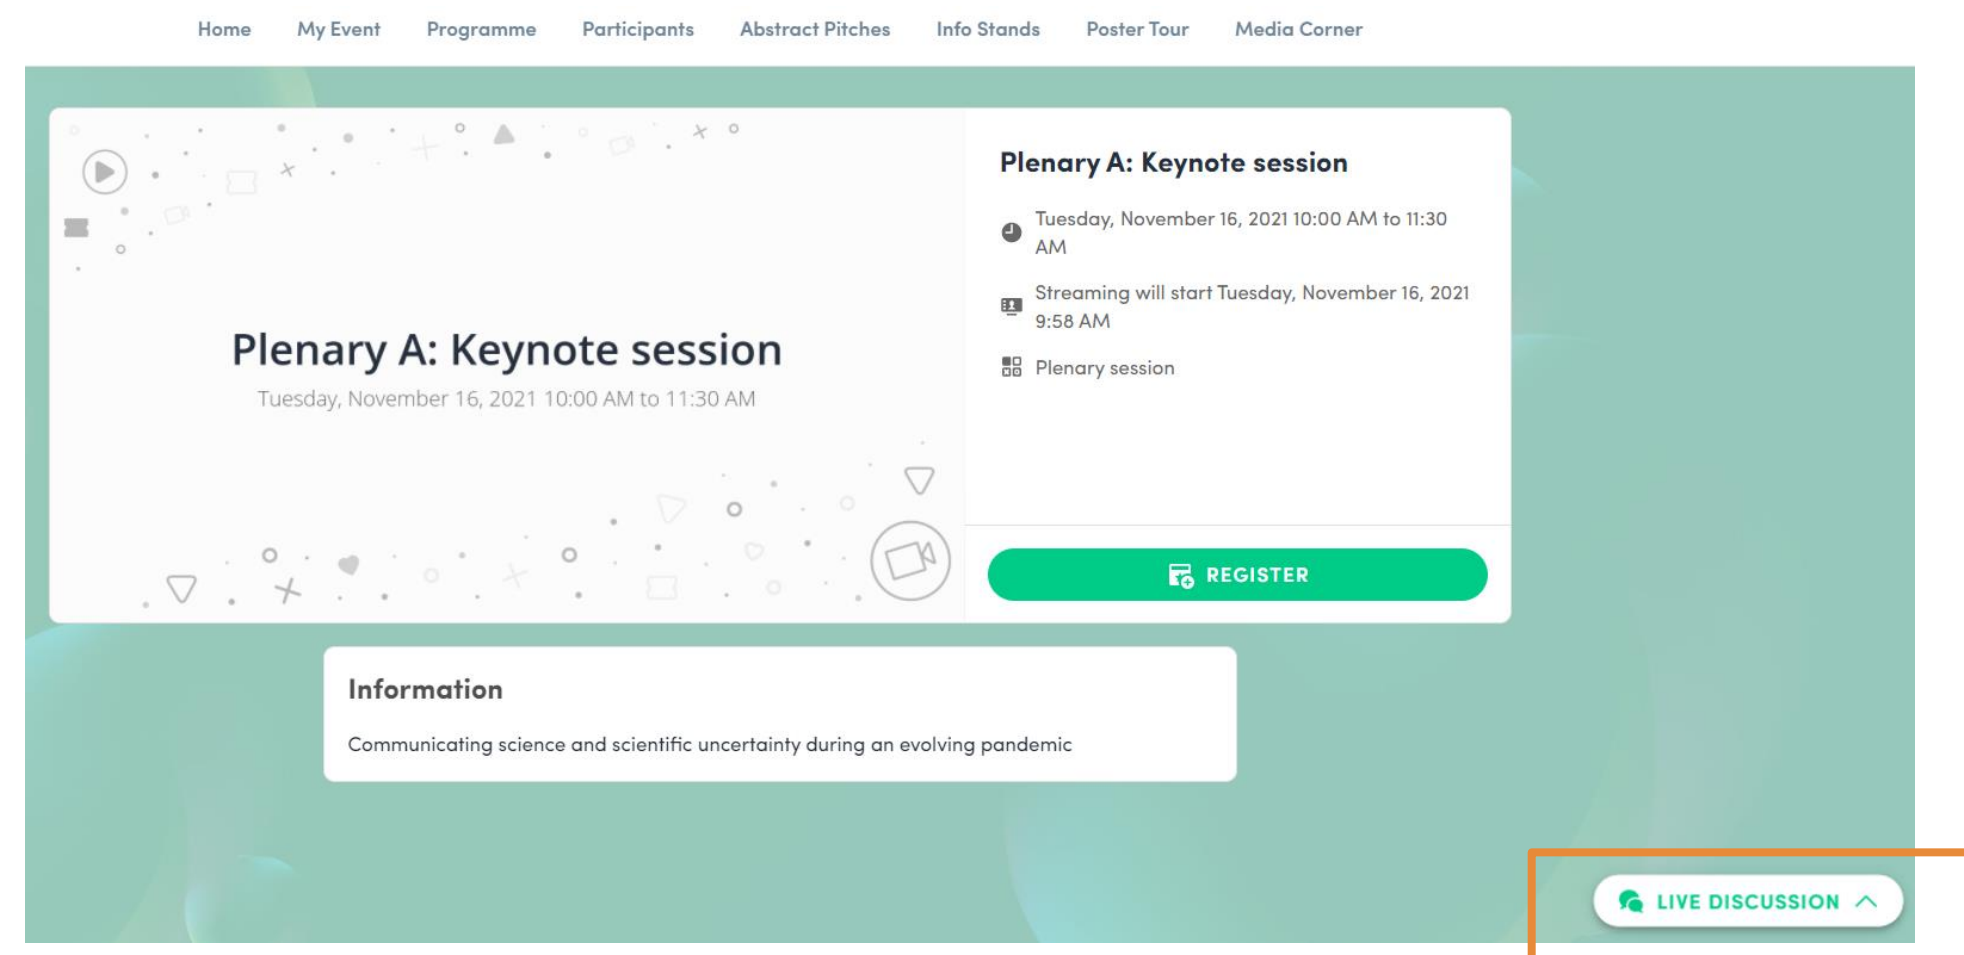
Home My Event Programme Participants Abstract Pitches Info Stands Poster Tour Media Corner

Plenary A: Keynote session
Tuesday, November 16, 2021 10:00 AM to 11:30 AM

Plenary A: Keynote session

Tuesday, November 16, 2021 10:00 AM to 11:30 AM

Streaming will start Tuesday, November 16, 2021 9:58 AM

Plenary session

REGISTER

Information

Communicating science and scientific uncertainty during an evolving pandemic

LIVE DISCUSSION